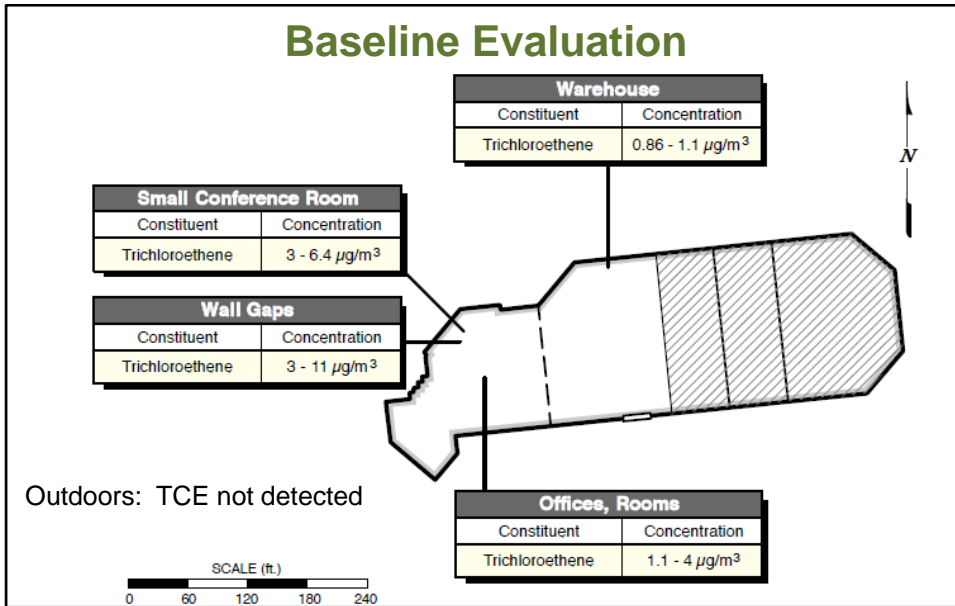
Baseline Evaluation

| Warehouse | |
|---|---|
| Constituent | Concentration |
| Trichloroethene | 0.86 - 1.1 $\mu g/m^3$ |

N

| Small Conference Room | |
|---|---|
| Constituent | Concentration |
| Trichloroethene | 3 - 6.4 $\mu g/m^3$ |

| Wall Gaps | |
|---|---|
| Constituent | Concentration |
| Trichloroethene | 3 - 11 $\mu g/m^3$ |

Outdoors: TCE not detected

| Offices, Rooms | |
|---|---|
| Constituent | Concentration |
| Trichloroethene | 1.1 - 4 $\mu g/m^3$ |

SCALE (ft.)
0 60 120 180 240